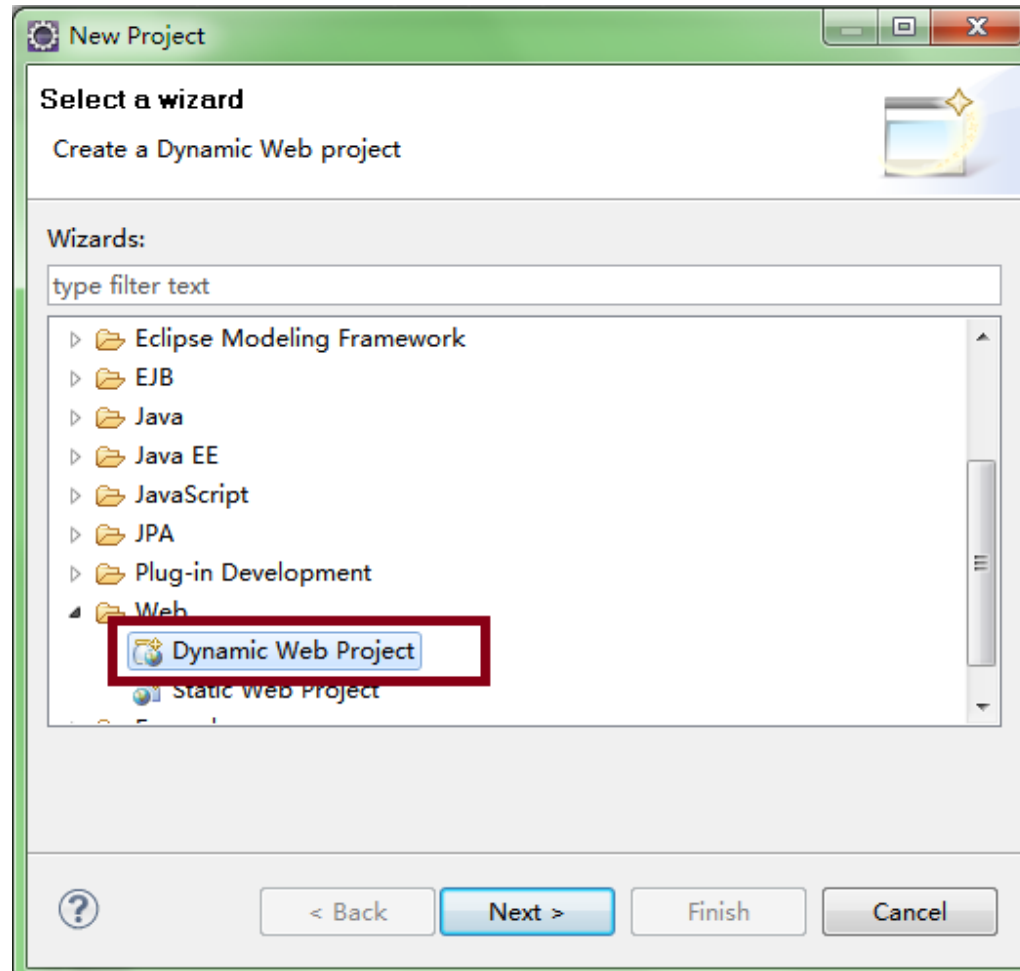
New Project

Select a wizard

Create a Dynamic Web project

Wizards:

type filter text

Eclipse Modeling Framework
EJB
Java
Java EE
JavaScript
JPA
Plug-in Development
Web
Dynamic Web Project
Static Web Project
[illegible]

?

< Back

Next >

Finish

Cancel